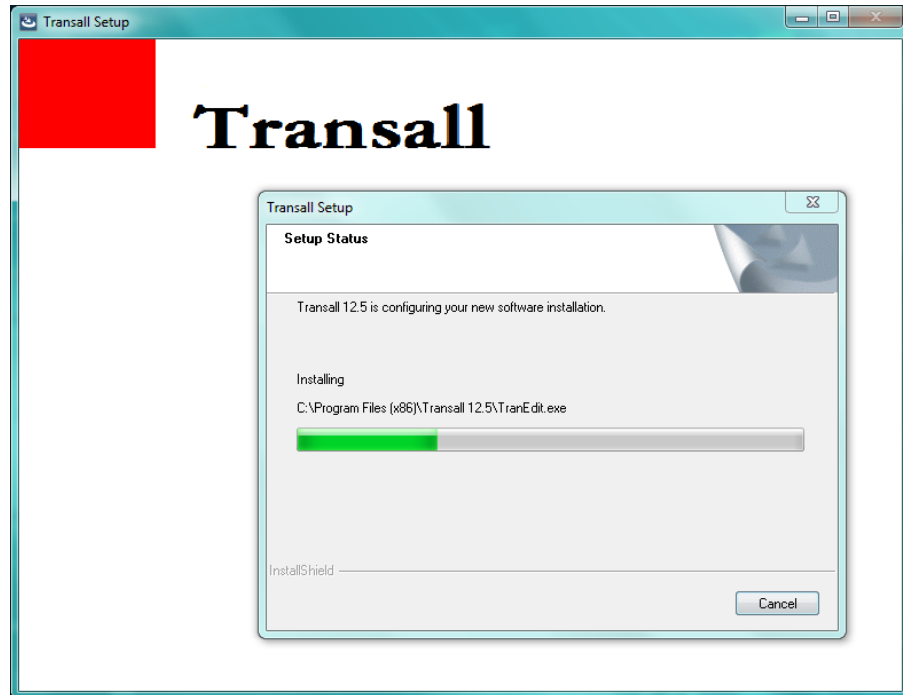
Transall Setup

Transall

Transall Setup

Setup Status

Transall 12.5 is configuring your new software installation.

Installing

C:\Program Files (x86)\Transall 12.5\TranEdit.exe

InstallShield

Cancel